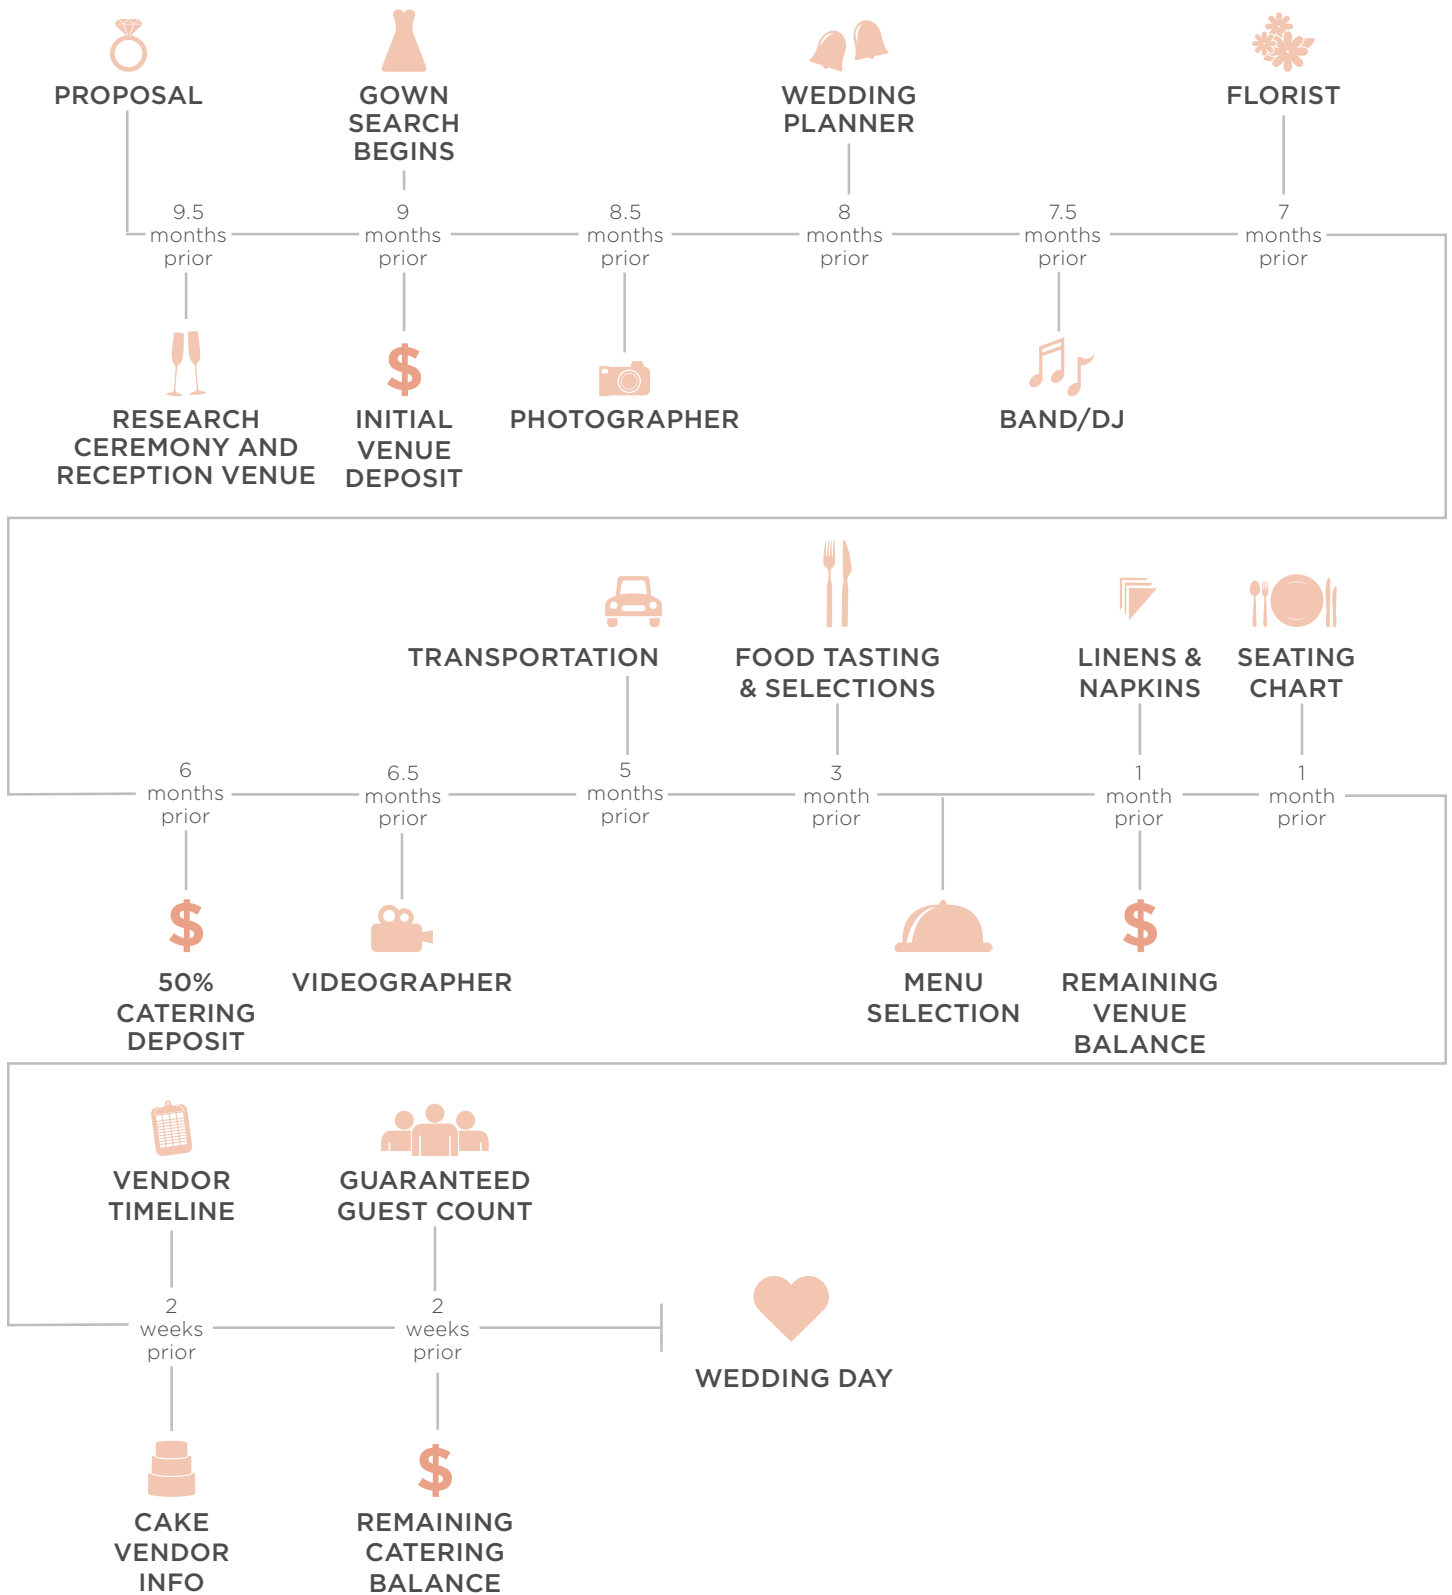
PROPOSAL

GOWN SEARCH BEGINS

WEDDING PLANNER

FLORIST

9.5 months prior

9 months prior

8.5 months prior

8 months prior

7.5 months prior

7 months prior

RESEARCH CEREMONY AND RECEPTION VENUE

$

INITIAL VENUE DEPOSIT

PHOTOGRAPHER

BAND/DJ

TRANSPORTATION

FOOD TASTING & SELECTIONS

LINENS & NAPKINS

SEATING CHART

6 months prior

6.5 months prior

5 months prior

3 month prior

1 month prior

1 month prior

$

50% CATERING DEPOSIT

VIDEOGRAPHER

MENU SELECTION

$

REMAINING VENUE BALANCE

VENDOR TIMELINE

GUARANTEED GUEST COUNT

2 weeks prior

2 weeks prior

WEDDING DAY

CAKE VENDOR INFO

$

REMAINING CATERING BALANCE